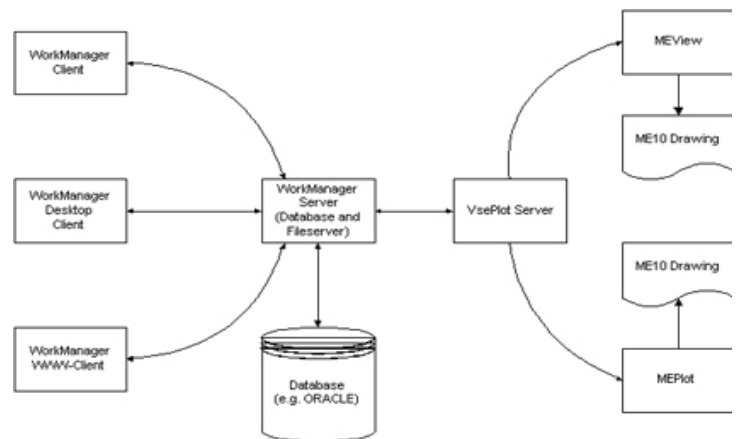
WorkManager Client

WorkManager Desktop Client

WorkManager WWW-Client

WorkManager Server (Database and Fileserver)

Database (e.g. ORACLE)

VsePlot Server

MEView

ME10 Drawing

ME10 Drawing

MEPlot